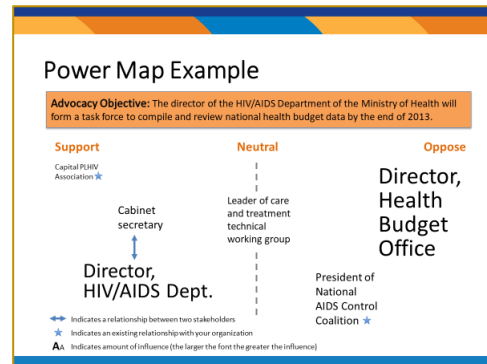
Power Map Example

**Advocacy Objective:** The director of the HIV/AIDS Department of the Ministry of Health will form a task force to compile and review national health budget data by the end of 2013.

Support

Neutral

Oppose

Capital PLHIV Association

Director, Health Budget Office

Leader of care and treatment technical working group

Cabinet secretary

Director, HIV/AIDS Dept.

President of National AIDS Control Coalition

Indicates a relationship between two stakeholders

Indicates an existing relationship with your organization

AA Indicates amount of influence (the larger the font the greater the influence)